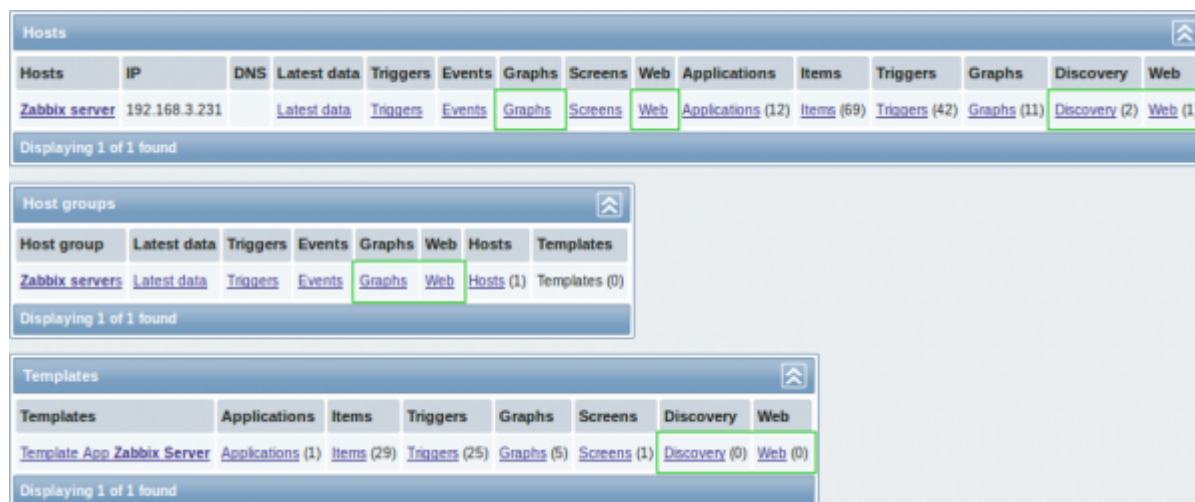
Hosts

| Hosts | IP | DNS | Latest data | Triggers | Events | Graphs | Screens | Web | Applications | Items | Triggers | Graphs | Discovery | Web |
|---|---|---|---|---|---|---|---|---|---|---|---|---|---|---|
| Zabbix server | 192.168.3.231 | | Latest data | Triggers | Events | Graphs | Screens | Web | Applications (12) | Items (69) | Triggers (42) | Graphs (11) | Discovery (2) | Web (1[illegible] |

Displaying 1 of 1 found

Host groups

| Host group | Latest data | Triggers | Events | Graphs | Web | Hosts | Templates |
|---|---|---|---|---|---|---|---|
| Zabbix servers | Latest data | Triggers | Events | Graphs | Web | Hosts (1) | Templates (0) |

Displaying 1 of 1 found

Templates

| Templates | Applications | Items | Triggers | Graphs | Screens | Discovery | Web |
|---|---|---|---|---|---|---|---|
| Template App Zabbix Server | Applications (1) | Items (29) | Triggers (25) | Graphs (5) | Screens (1) | Discovery (0) | Web (0) |

Displaying 1 of 1 found